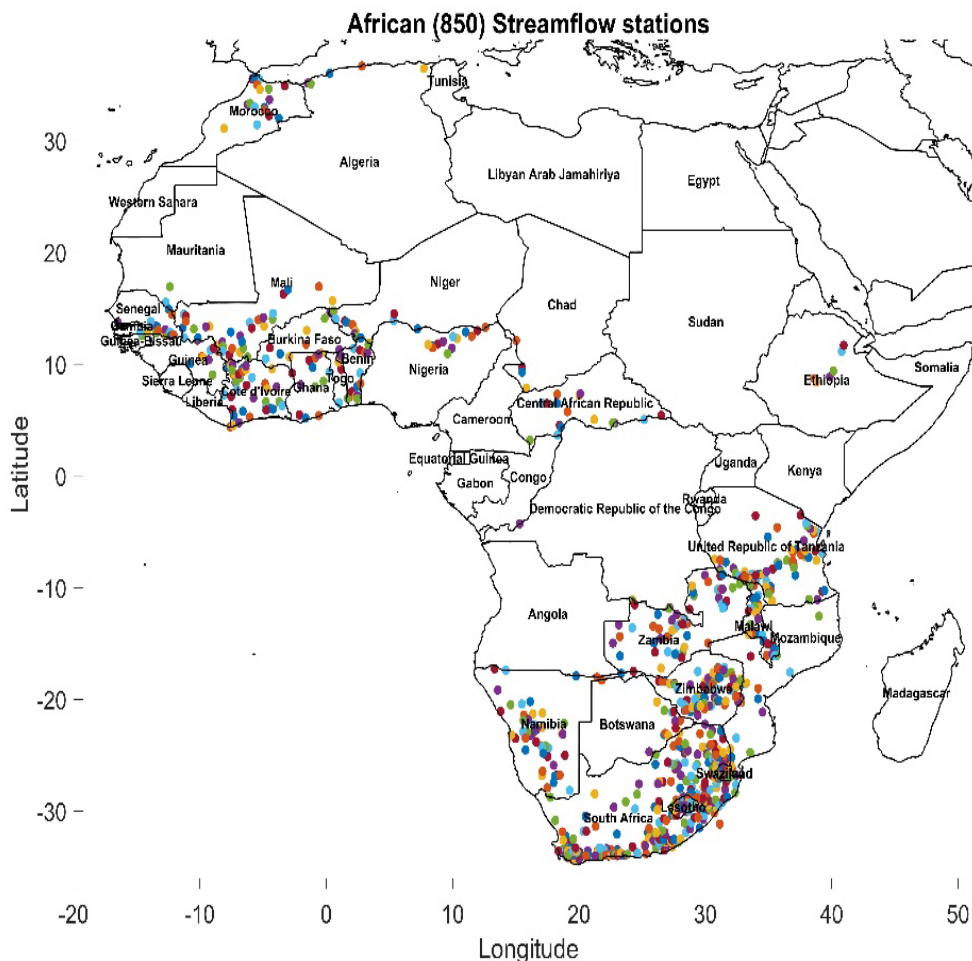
African (850) Streamflow stations

Tunisia
Morocco
Algeria
Libyan Arab Jamahiriya
Egypt
Western Sahara
Mauritania
Mali
Niger
Chad
Sudan
Senegal
Gambia
Guinea-Bissau
Guinea
Burkina Faso
Benin
Nigeria
Sierra Leone
Liberia
Cote d'Ivoire
Ghana
Togo
Ethiopia
Somalia
Central African Republic
Cameroon
Equatorial Guinea
Gabon
Congo
Uganda
Kenya
Rwanda
Democratic Republic of the Congo
United Republic of Tanzania
Angola
Zambia
Malawi
Mozambique
Zimbabwe
Madagascar
Namibia
Botswana
Swaziland
Lesotho
South Africa

Latitude
30
20
10
0
-10
-20
-30

-20 -10 0 10 20 30 40 50
Longitude